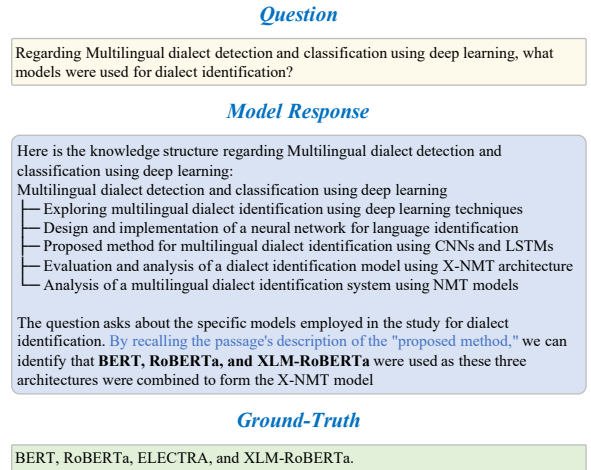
Question

Regarding Multilingual dialect detection and classification using deep learning, what models were used for dialect identification?

Model Response

Here is the knowledge structure regarding Multilingual dialect detection and classification using deep learning:
Multilingual dialect detection and classification using deep learning
├── Exploring multilingual dialect identification using deep learning techniques
├── Design and implementation of a neural network for language identification
├── Proposed method for multilingual dialect identification using CNNs and LSTMs
├── Evaluation and analysis of a dialect identification model using X-NMT architecture
└── Analysis of a multilingual dialect identification system using NMT models

The question asks about the specific models employed in the study for dialect identification. By recalling the passage's description of the "proposed method," we can identify that **BERT, RoBERTa, and XLM-RoBERTa** were used as these three architectures were combined to form the X-NMT model

Ground-Truth

BERT, RoBERTa, ELECTRA, and XLM-RoBERTa.